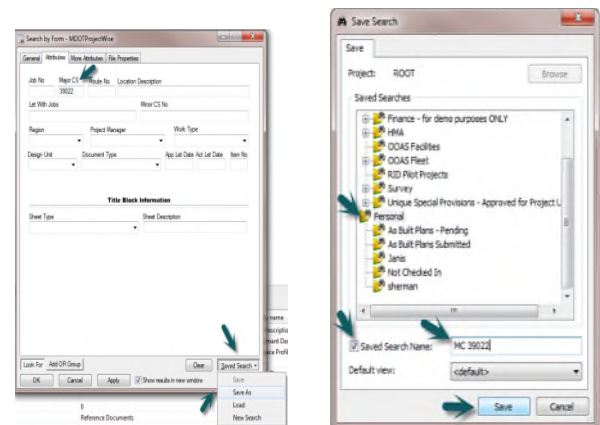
Search by Form - MDOTProjectWise

General | Attributes | More Attributes | File Properties

Job No | Major CS No | Route No | Location Description
39022

Let With Jobs | Minor CS No

Region | Project Manager | Work Type

Design Unit | Document Type | App Let Date | Act Let Date | Item No

Title Block Information

Sheet Type | Sheet Description

Look For | Add OR Group

Clear | Saved Search

OK | Cancel | Apply | Show results in new window

Save
Save As
Load
New Search

rname
Descripti
ment Da
ace Profil

0
Reference Documents

Save Search

Save

Project: ROOT | Browse

Saved Searches

Finance - for demo purposes ONLY
HMA
OOAS Facilities
OOAS Fleet
RID Pilot Projects
Survey
Unique Special Provisions - Approved for Project U
Personal
As Built Plans - Pending
As Built Plans Submitted
Janis
Not Checked In
sherman

Saved Search Name: MC 39022

Default view: <default>

Save | Cancel